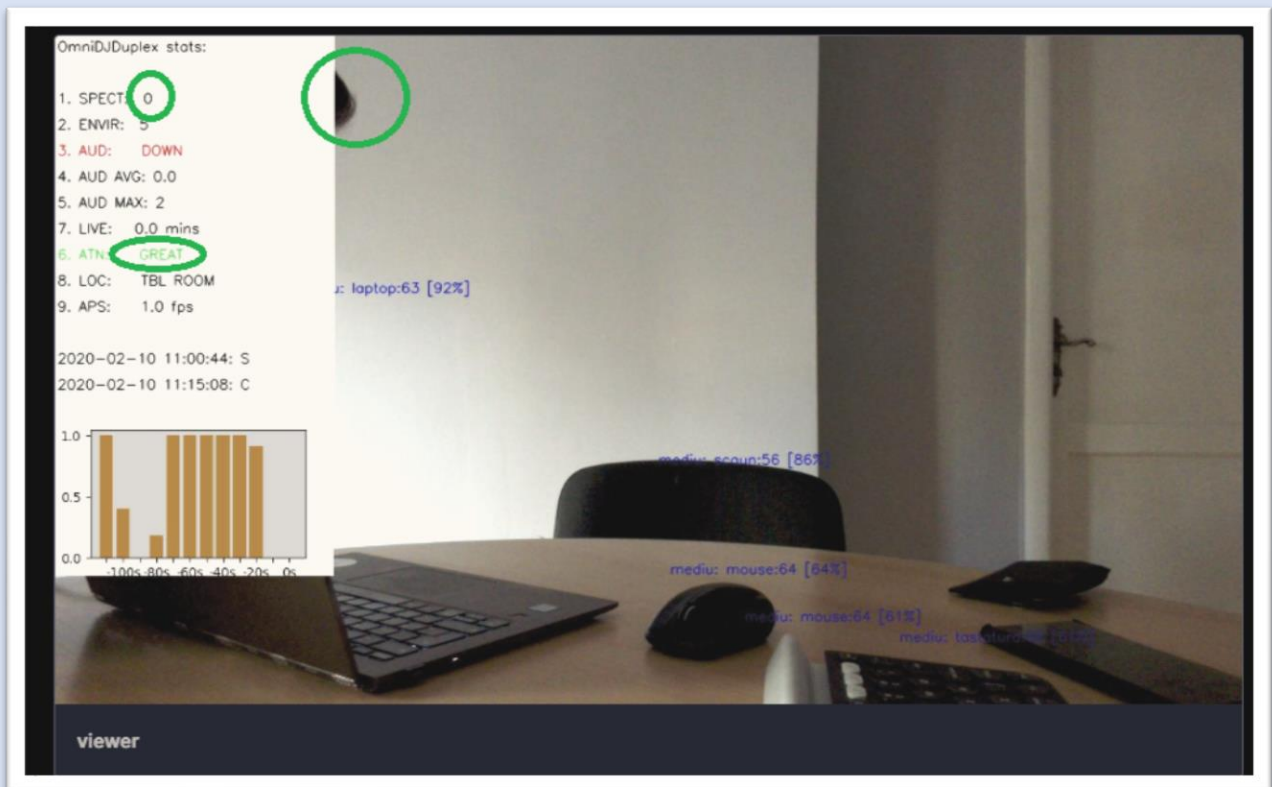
OmniDJDuplex stats:

1. SPECT: 0
2. ENVIR: 5
3. AUD: DOWN
4. AUD AVG: 0.0
5. AUD MAX: 2
7. LIVE: 0.0 mins
6. ATN: GREAT
8. LOC: TBL ROOM
9. APS: 1.0 fps

2020-02-10 11:00:44: S
2020-02-10 11:15:08: C

1.0
0.5
0.0
-100s -80s -60s -40s -20s 0s

u: laptop:63 [92%]
mediu: scaun:56 [86%]
mediu: mouse:64 [64%]
mediu: mouse:64 [61%]
mediu: tasta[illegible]

viewer